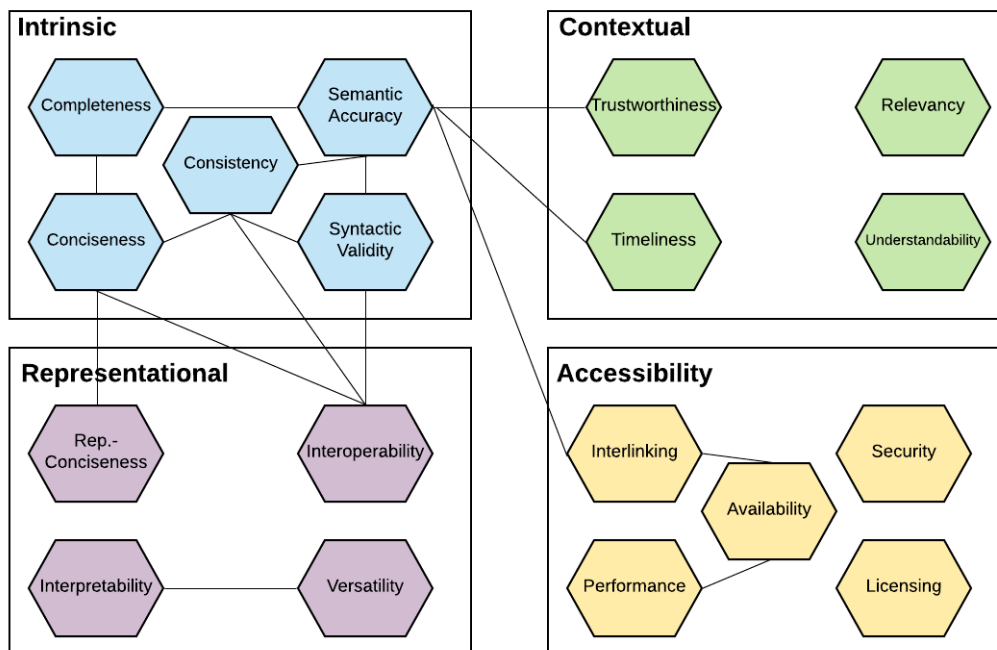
Intrinsic

Completeness

Semantic Accuracy

Consistency

Conciseness

Syntactic Validity

Contextual

Trustworthiness

Relevancy

Timeliness

Understandability

Representational

Rep.-Conciseness

Interoperability

Interpretability

Versatility

Accessibility

Interlinking

Security

Availability

Performance

Licensing